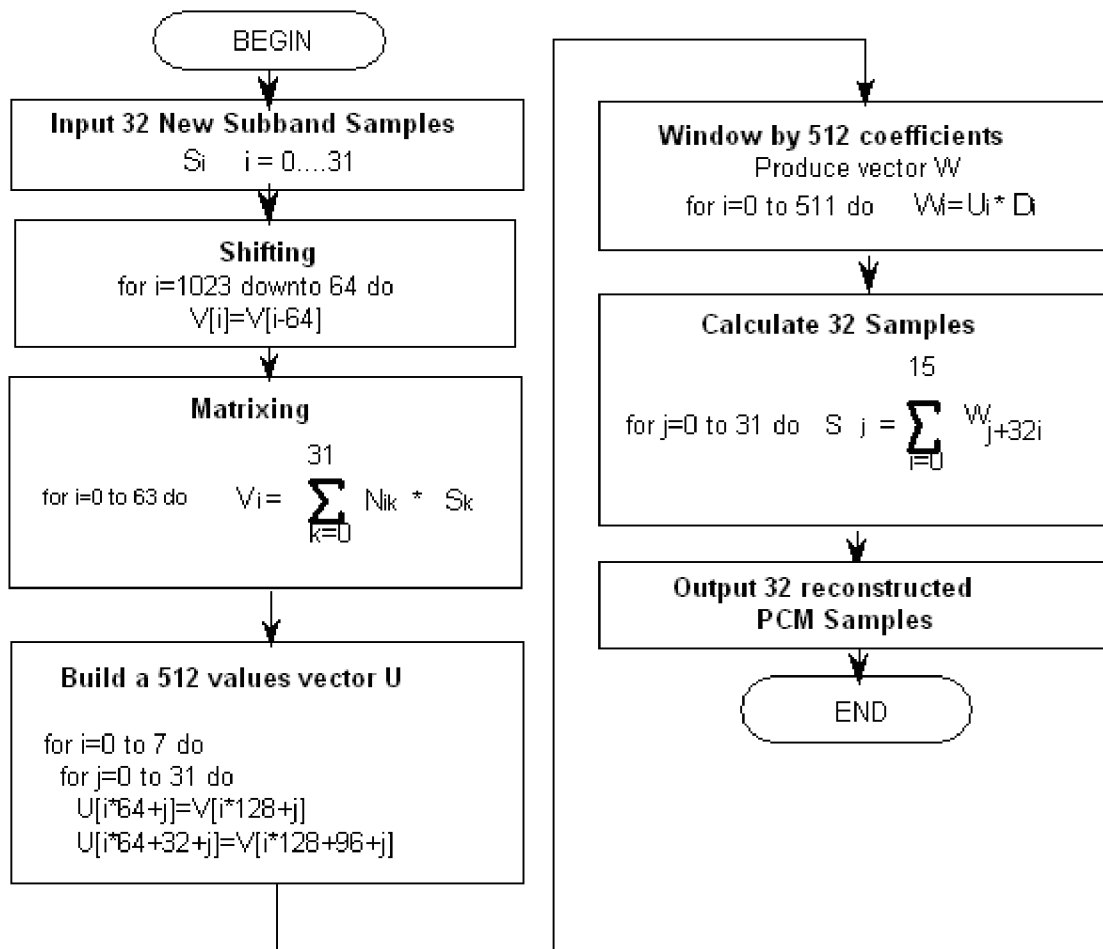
BEGIN

Input 32 New Subband Samples
Si i = 0....31

Shifting
for i=1023 downto 64 do
V[i]=V[i-64]

Matrixing
for i=0 to 63 do $V_i = \sum_{k=0}^{31} N_{ik} * S_k$

Build a 512 values vector U
for i=0 to 7 do
for j=0 to 31 do
U[i*64+j]=V[i*128+j]
U[i*64+32+j]=V[i*128+96+j]

Window by 512 coefficients
Produce vector W
for i=0 to 511 do $W_i = U_i * D_i$

Calculate 32 Samples
for j=0 to 31 do $S_j = \sum_{i=0}^{15} W_{j+32i}$

Output 32 reconstructed
PCM Samples

END